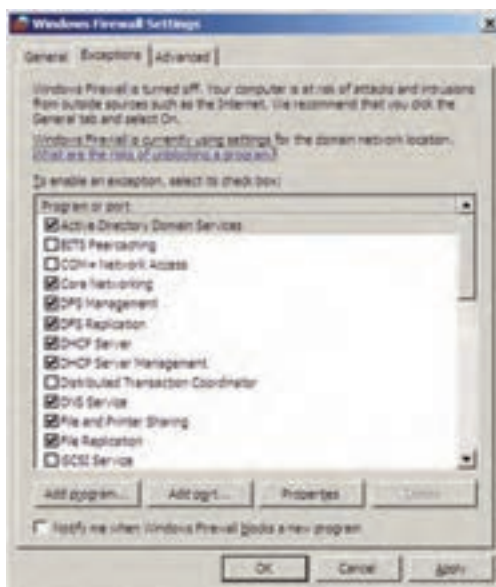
Windows Firewall Settings

General | Exceptions | Advanced

Windows Firewall is turned off. Your computer is at risk of attacks and intrusions from outside sources such as the Internet. We recommend that you click the General tab and select On.

Windows Firewall is currently using settings for the domain network location. What are the risks of unblocking a program?

To enable an exception, select its check box:

Program or port
Active Directory Domain Services
BITS Peercaching
COM+ Network Access
Core Networking
DFS Management
DFS Replication
DHCP Server
DHCP Server Management
Distributed Transaction Coordinator
DNS Service
File and Printer Sharing
File Replication
iSCSI Service

Add program... | Add port... | Properties | Delete

Notify me when Windows Firewall blocks a new program

OK | Cancel | Apply